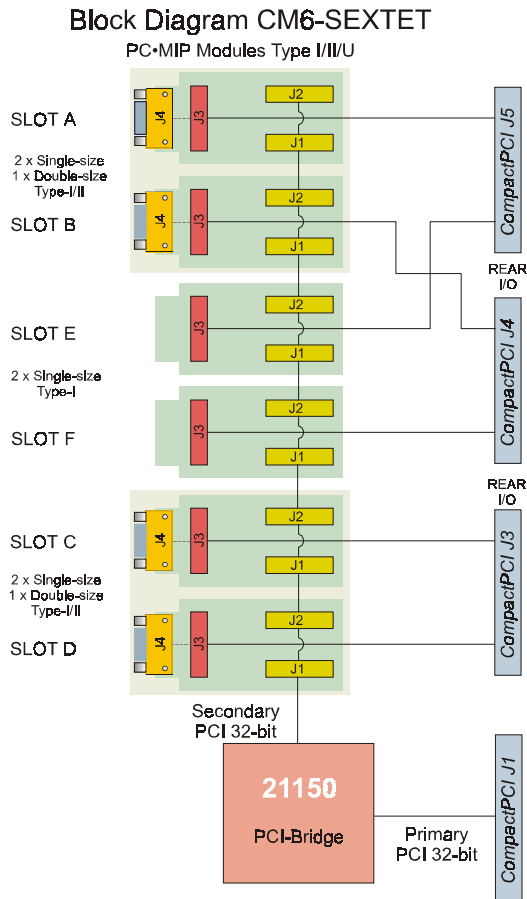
Block Diagram CM6-SEXTET

PC•MIP Modules Type I/II/U

SLOT A

J4 J3 J2 J1

2 x Single-size
1 x Double-size
Type-I/II

SLOT B

J4 J3 J2 J1

CompactPCI J5

REAR
I/O

SLOT E

J3 J2 J1

2 x Single-size
Type-I

SLOT F

J3 J2 J1

CompactPCI J4

REAR
I/O

SLOT C

J4 J3 J2 J1

2 x Single-size
1 x Double-size
Type-I/II

SLOT D

J4 J3 J2 J1

CompactPCI J3

Secondary
PCI 32-bit

21150

PCI-Bridge

Primary
PCI 32-bit

CompactPCI J1